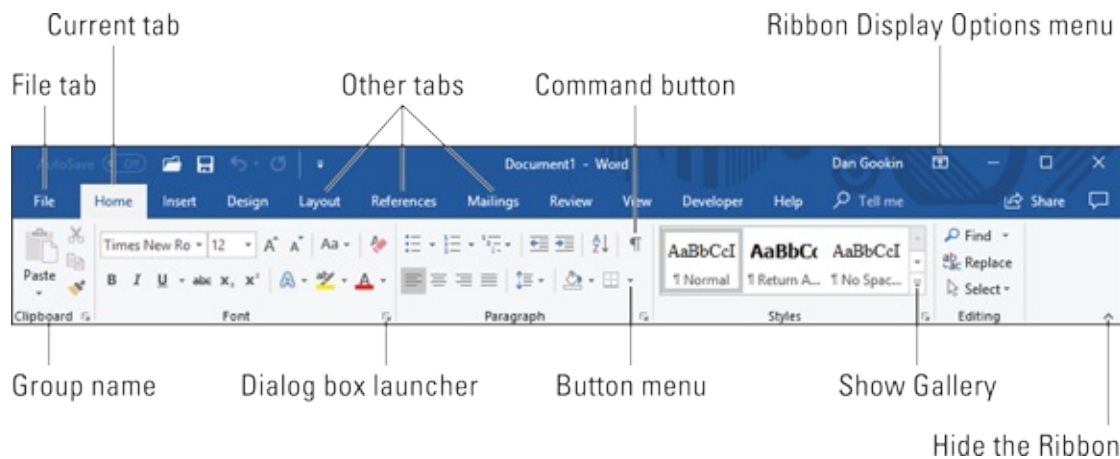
Current tab

Ribbon Display Options menu

File tab

Other tabs

Command button

AutoSave Off

Document1 - Word

Dan Gookin

File Home Insert Design Layout References Mailings Review View Developer Help Tell me Share

Paste

Times New Ro 12 A A Aa

B I U abc $x_2$ $x^2$ A A

AaBbCcI AaBbCc AaBbCcI
¶ Normal ¶ Return A... ¶ No Spac...

Find
Replace
Select

Clipboard Font Paragraph Styles Editing

Group name

Dialog box launcher

Button menu

Show Gallery

Hide the Ribbon